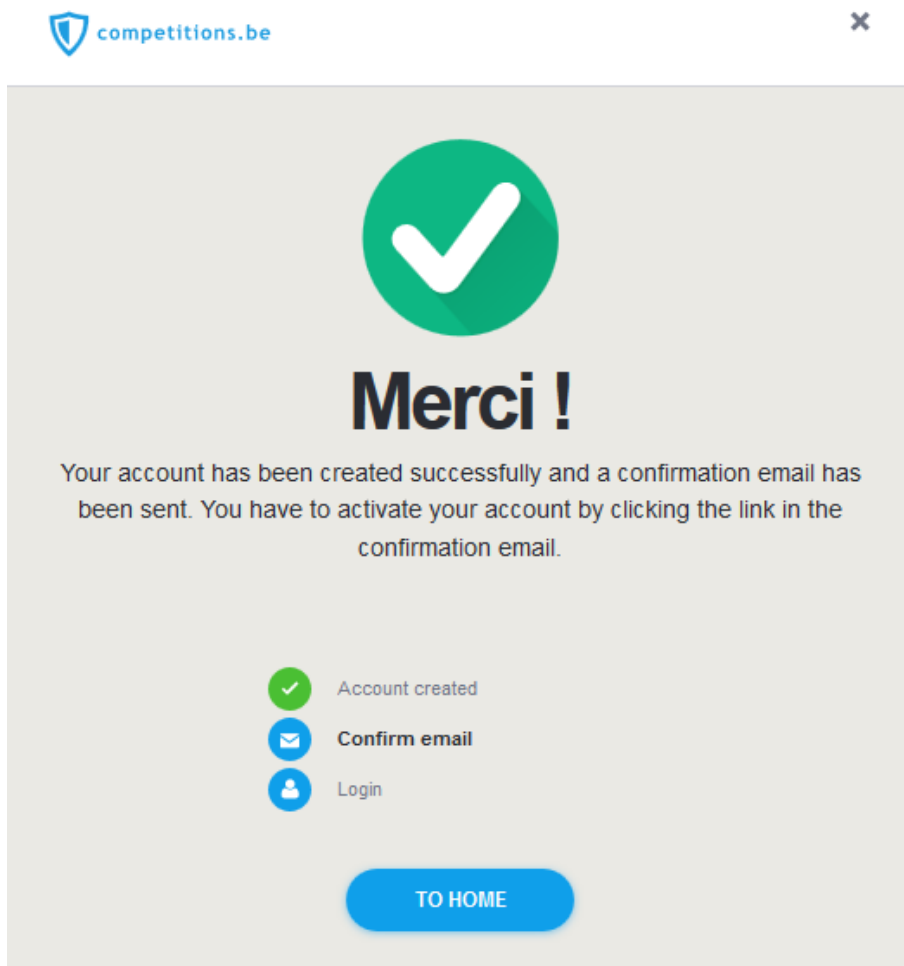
competitions.be

×

Merci !

Your account has been created successfully and a confirmation email has been sent. You have to activate your account by clicking the link in the confirmation email.

Account created
Confirm email
Login

TO HOME